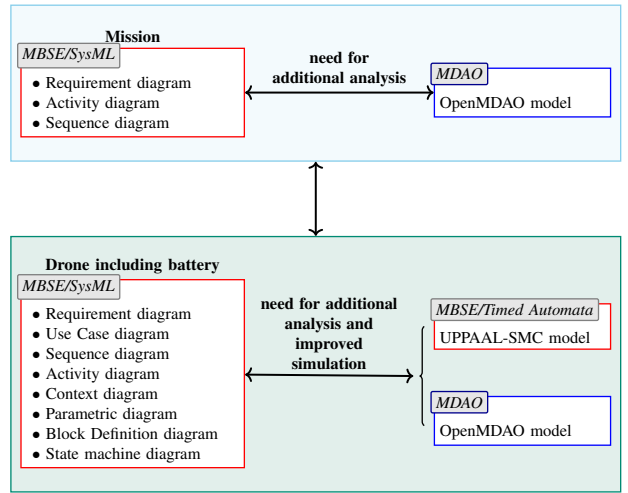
Mission

MBSE/SysML

- Requirement diagram
- Activity diagram
- Sequence diagram

need for additional analysis

MDAO

OpenMDAO model

Drone including battery

MBSE/SysML

- Requirement diagram
- Use Case diagram
- Sequence diagram
- Activity diagram
- Context diagram
- Parametric diagram
- Block Definition diagram
- State machine diagram

need for additional analysis and improved simulation

MBSE/Timed Automata

UPPAAL-SMC model

MDAO

OpenMDAO model